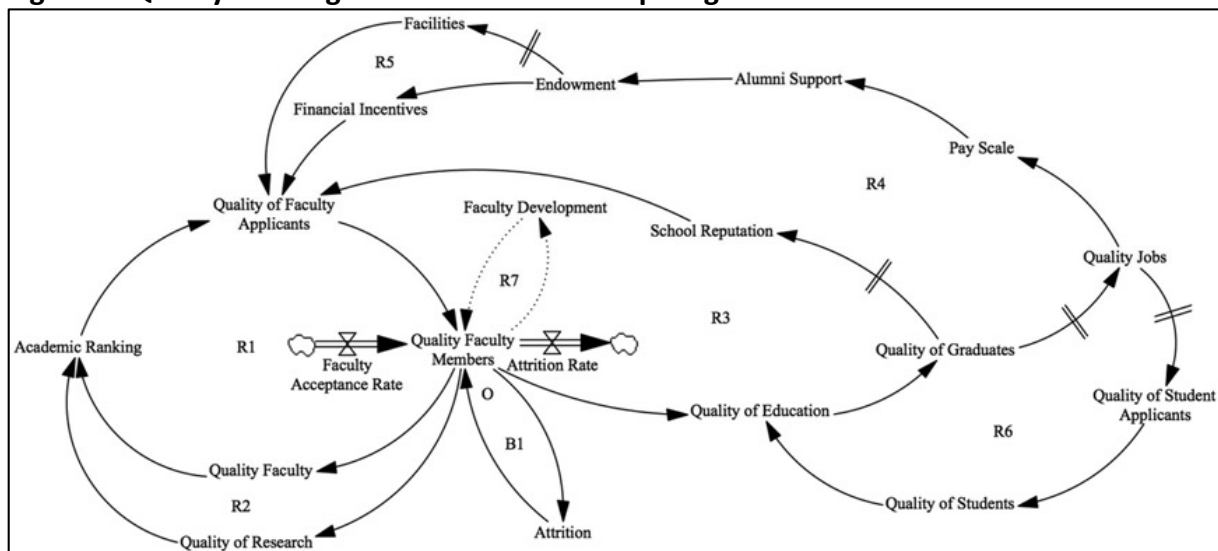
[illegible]

Facilities

R5

Endowment

Alumni Support

Financial Incentives

Pay Scale

R4

Quality of Faculty Applicants

Faculty Development

School Reputation

Quality Jobs

R7

R3

Academic Ranking

R1

Faculty Acceptance Rate

Quality Faculty Members

Attrition Rate

Quality of Graduates

O

Quality of Student Applicants

Quality of Education

B1

R6

Quality Faculty

R2

Quality of Students

Quality of Research

Attrition